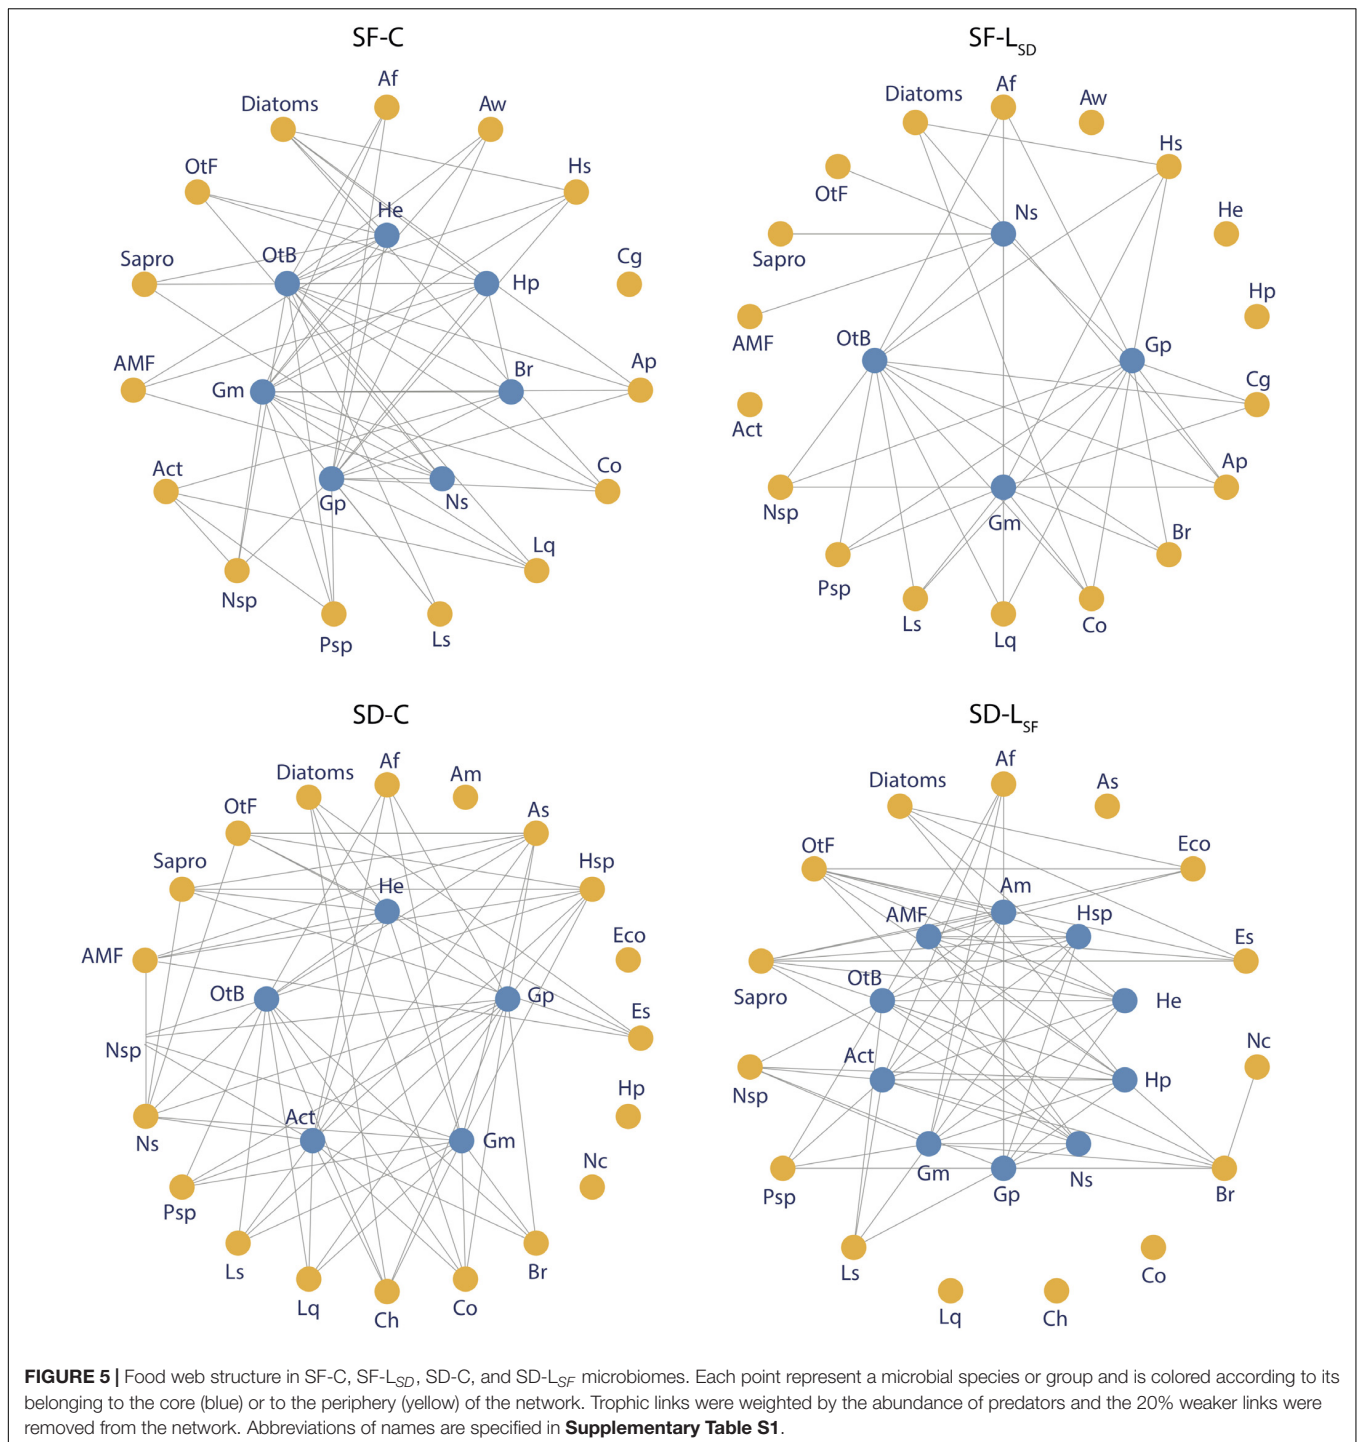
SF-C

Af
Diatoms
Aw
OtF
Hs
He
Sapro
OtB
Hp
Cg
AMF
Br
Ap
Gm
Act
Co
Gp
Ns
Lq
Nsp
Psp
Ls

SF-$L_{SD}$

Af
Diatoms
Aw
Hs
OtF
Ns
He
Sapro
Hp
AMF
OtB
Gp
Cg
Act
Ap
Nsp
Gm
Br
Psp
Ls
Lq
Co

SD-C

Af
Diatoms
Am
OtF
As
Sapro
Hsp
He
Eco
AMF
OtB
Gp
Es
Nsp
Hp
Ns
Act
Gm
Nc
Psp
Ls
Br
Lq
Co
Ch

SD-$L_{SF}$

Af
Diatoms
As
OtF
Eco
Am
AMF
Hsp
Es
Sapro
OtB
He
Nc
Act
Nsp
Hp
Gm
Ns
Psp
Gp
Br
Ls
Co
Lq
Ch

FIGURE 5 | Food web structure in SF-C, SF-$L_{SD}$, SD-C, and SD-$L_{SF}$ microbiomes. Each point represent a microbial species or group and is colored according to its belonging to the core (blue) or to the periphery (yellow) of the network. Trophic links were weighted by the abundance of predators and the 20% weaker links were removed from the network. Abbreviations of names are specified in Supplementary Table S1.